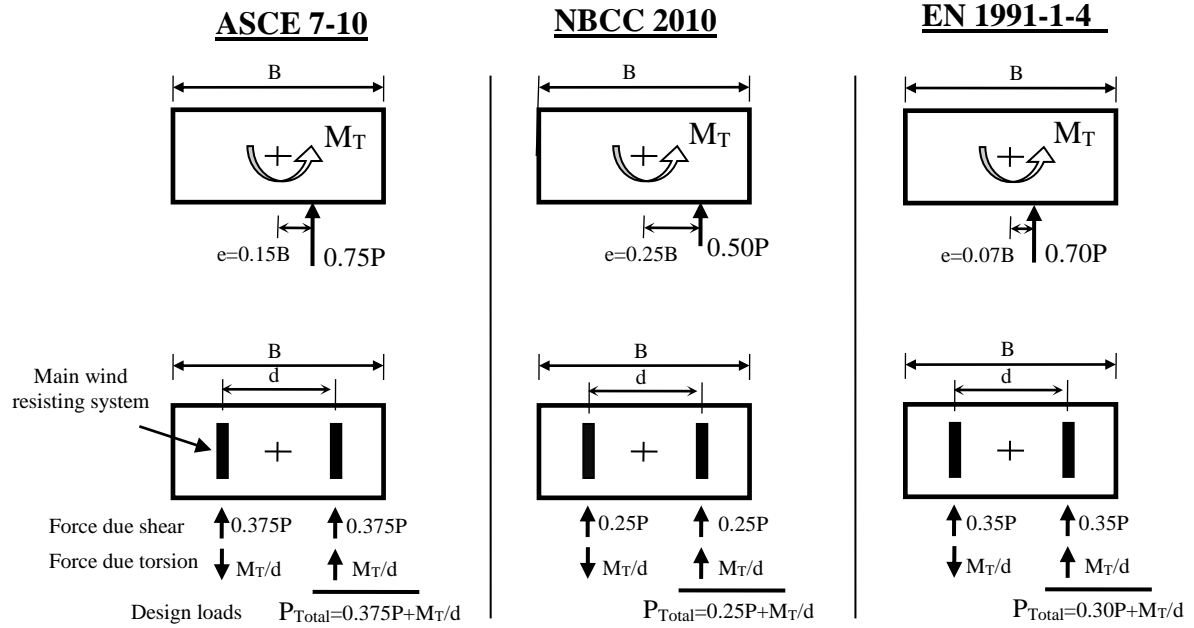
ASCE 7-10

NBCC 2010

EN 1991-1-4

B

$M_T$

e=0.15B

0.75P

B

$M_T$

e=0.25B

0.50P

B

$M_T$

e=0.07B

0.70P

B

d

Main wind resisting system

B

d

B

d

Force due shear

0.375P

0.375P

0.25P

0.25P

0.35P

0.35P

Force due torsion

$M_T/d$

$M_T/d$

$M_T/d$

$M_T/d$

$M_T/d$

$M_T/d$

Design loads

$P_{Total}=0.375P+M_T/d$

$P_{Total}=0.25P+M_T/d$

$P_{Total}=0.30P+M_T/d$